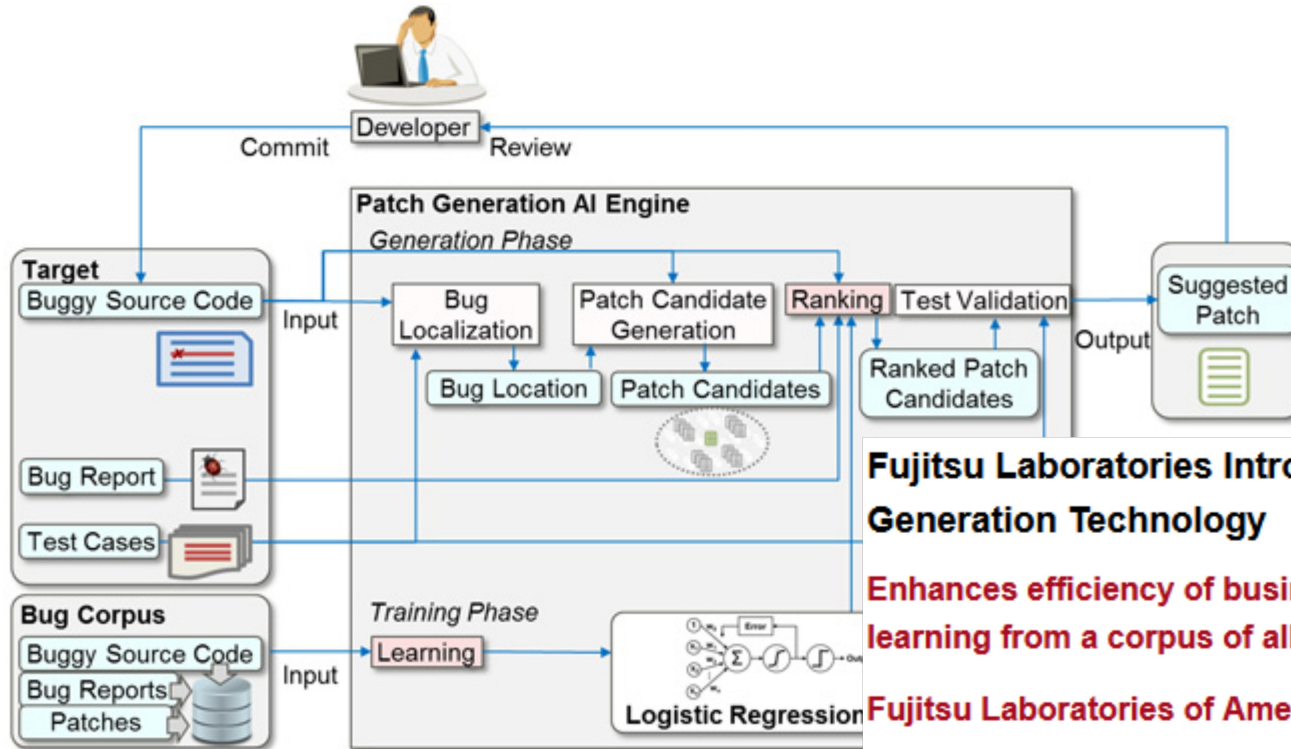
Developer

Commit

Review

Patch Generation AI Engine

Generation Phase

Target

Buggy Source Code

Input

Bug Localization

Patch Candidate Generation

Ranking

Test Validation

Suggested Patch

Output

Bug Location

Patch Candidates

Ranked Patch Candidates

Bug Report

Test Cases

Bug Corpus

Training Phase

Buggy Source Code

Input

Learning

Bug Reports

Patches

Error

Logistic Regression

Fujitsu Laboratories Intr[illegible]
Generation Technology

Enhances efficiency of busi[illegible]
learning from a corpus of al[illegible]

Fujitsu Laboratories of Ame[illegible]